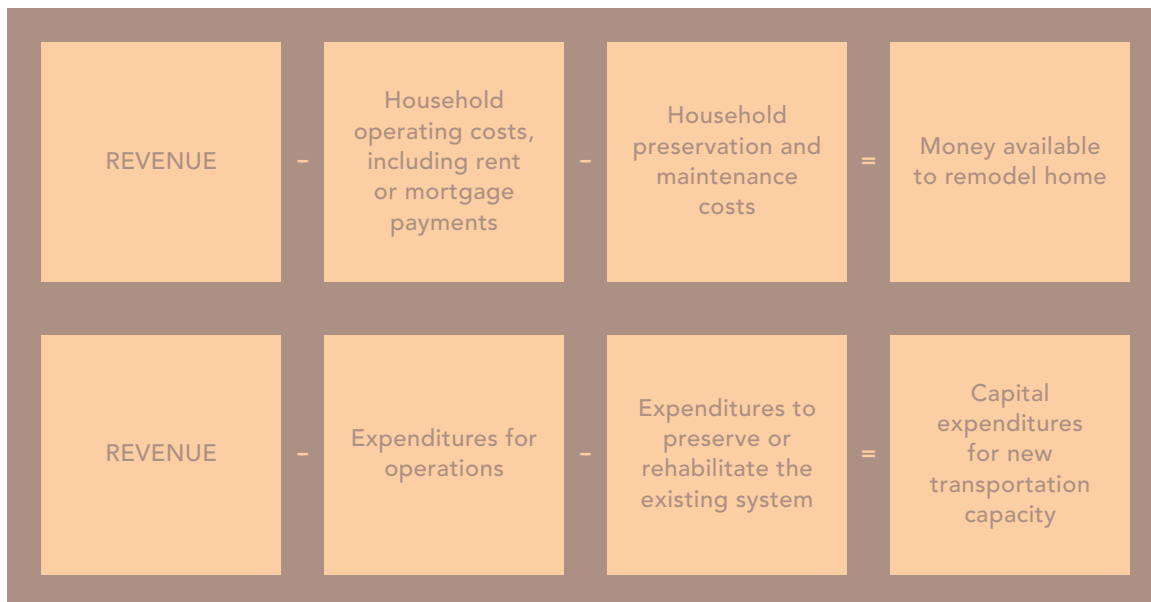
REVENUE – Household operating costs, including rent or mortgage payments – Household preservation and maintenance costs = Money available to remodel home

REVENUE – Expenditures for operations – Expenditures to preserve or rehabilitate the existing system = Capital expenditures for new transportation capacity